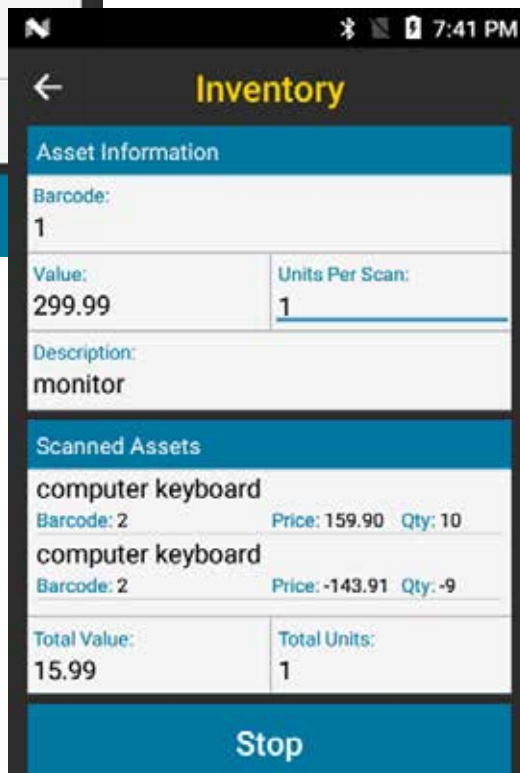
7:41 PM

←
Inventory

Asset Information

Barcode:
1

Value:
299.99

Units Per Scan:
1

Description:
monitor

Scanned Assets

computer keyboard
Barcode: 2 Price: 159.90 Qty: 10

computer keyboard
Barcode: 2 Price: -143.91 Qty: -9

Total Value:
15.99

Total Units:
1

Stop